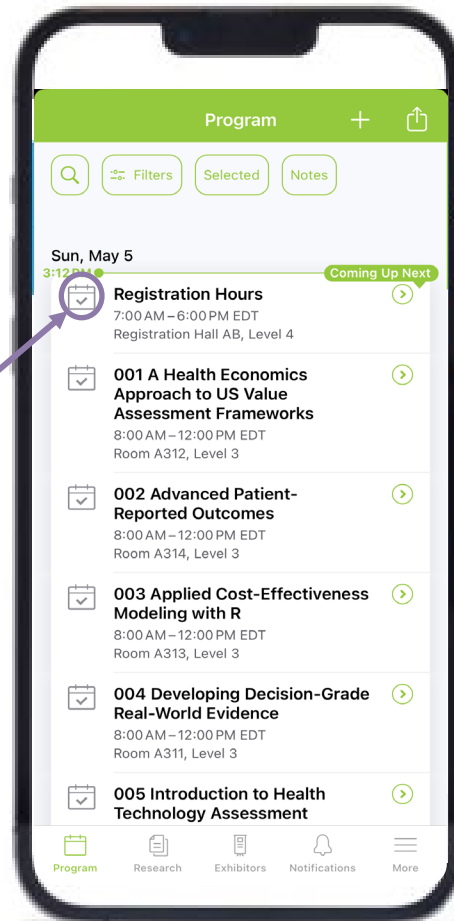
Program

Filters Selected Notes

Sun, May 5

3:12 PM

Coming Up Next

Registration Hours
7:00 AM – 6:00 PM EDT
Registration Hall AB, Level 4

001 A Health Economics Approach to US Value Assessment Frameworks
8:00 AM – 12:00 PM EDT
Room A312, Level 3

002 Advanced Patient-Reported Outcomes
8:00 AM – 12:00 PM EDT
Room A314, Level 3

003 Applied Cost-Effectiveness Modeling with R
8:00 AM – 12:00 PM EDT
Room A313, Level 3

004 Developing Decision-Grade Real-World Evidence
8:00 AM – 12:00 PM EDT
Room A311, Level 3

005 Introduction to Health Technology Assessment

Program Research Exhibitors Notifications More